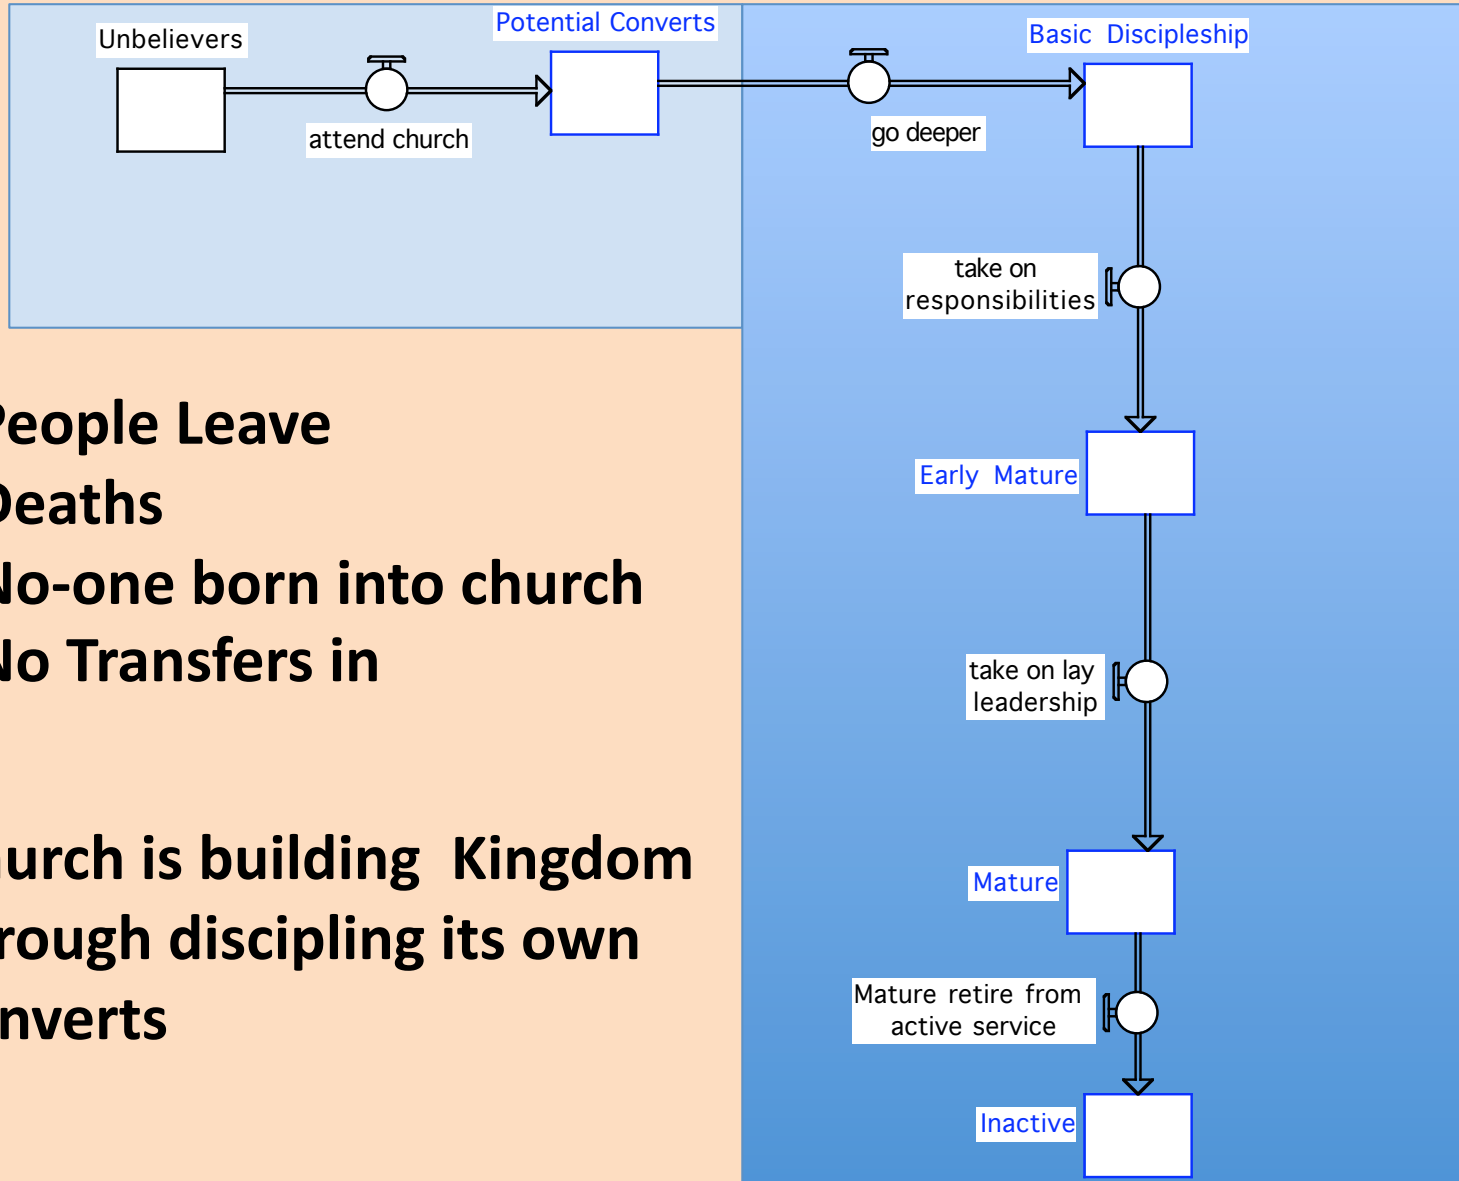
Unbelievers

attend church

Potential Converts

go deeper

Basic Discipleship

take on responsibilities

Early Mature

take on lay leadership

Mature

Mature retire from active service

Inactive

eople Leave
eaths
lo-one born into church
lo Transfers in

urch is building Kingdom
rough discipling its own
nverts